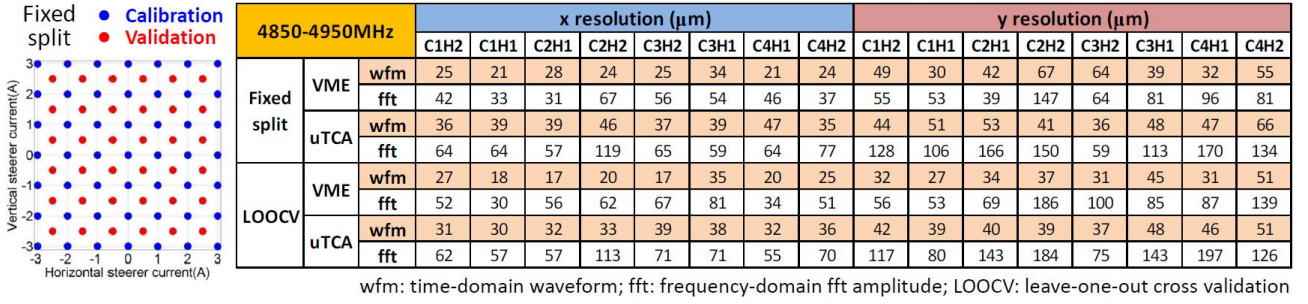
Fixed split

Calibration
Validation

Vertical steerer current(A)

3
2
1
0
-1
-2
-3

-3 -2 -1 0 1 2 3
Horizontal steerer current(A)

| 4850-4950MHz | | | x resolution (μm) | | | | | | | | y resolution (μm) | | | | | | | |
|---|---|---|---|---|---|---|---|---|---|---|---|---|---|---|---|---|---|---|
| | | | C1H2 | C1H1 | C2H1 | C2H2 | C3H2 | C3H1 | C4H1 | C4H2 | C1H2 | C1H1 | C2H1 | C2H2 | C3H2 | C3H1 | C4H1 | C4H2 |
| Fixed split | VME | wfm | 25 | 21 | 28 | 24 | 25 | 34 | 21 | 24 | 49 | 30 | 42 | 67 | 64 | 39 | 32 | 55 |
| | | fft | 42 | 33 | 31 | 67 | 56 | 54 | 46 | 37 | 55 | 53 | 39 | 147 | 64 | 81 | 96 | 81 |
| | uTCA | wfm | 36 | 39 | 39 | 46 | 37 | 39 | 47 | 35 | 44 | 51 | 53 | 41 | 36 | 48 | 47 | 66 |
| | | fft | 64 | 64 | 57 | 119 | 65 | 59 | 64 | 77 | 128 | 106 | 166 | 150 | 59 | 113 | 170 | 134 |
| LOOCV | VME | wfm | 27 | 18 | 17 | 20 | 17 | 35 | 20 | 25 | 32 | 27 | 34 | 37 | 31 | 45 | 31 | 51 |
| | | fft | 52 | 30 | 56 | 62 | 67 | 81 | 34 | 51 | 56 | 53 | 69 | 186 | 100 | 85 | 87 | 139 |
| | uTCA | wfm | 31 | 30 | 32 | 33 | 39 | 38 | 32 | 36 | 42 | 39 | 40 | 39 | 37 | 48 | 46 | 51 |
| | | fft | 62 | 57 | 57 | 113 | 71 | 71 | 55 | 70 | 117 | 80 | 143 | 184 | 75 | 143 | 197 | 126 |

wfm: time-domain waveform; fft: frequency-domain fft amplitude; LOOCV: leave-one-out cross validation